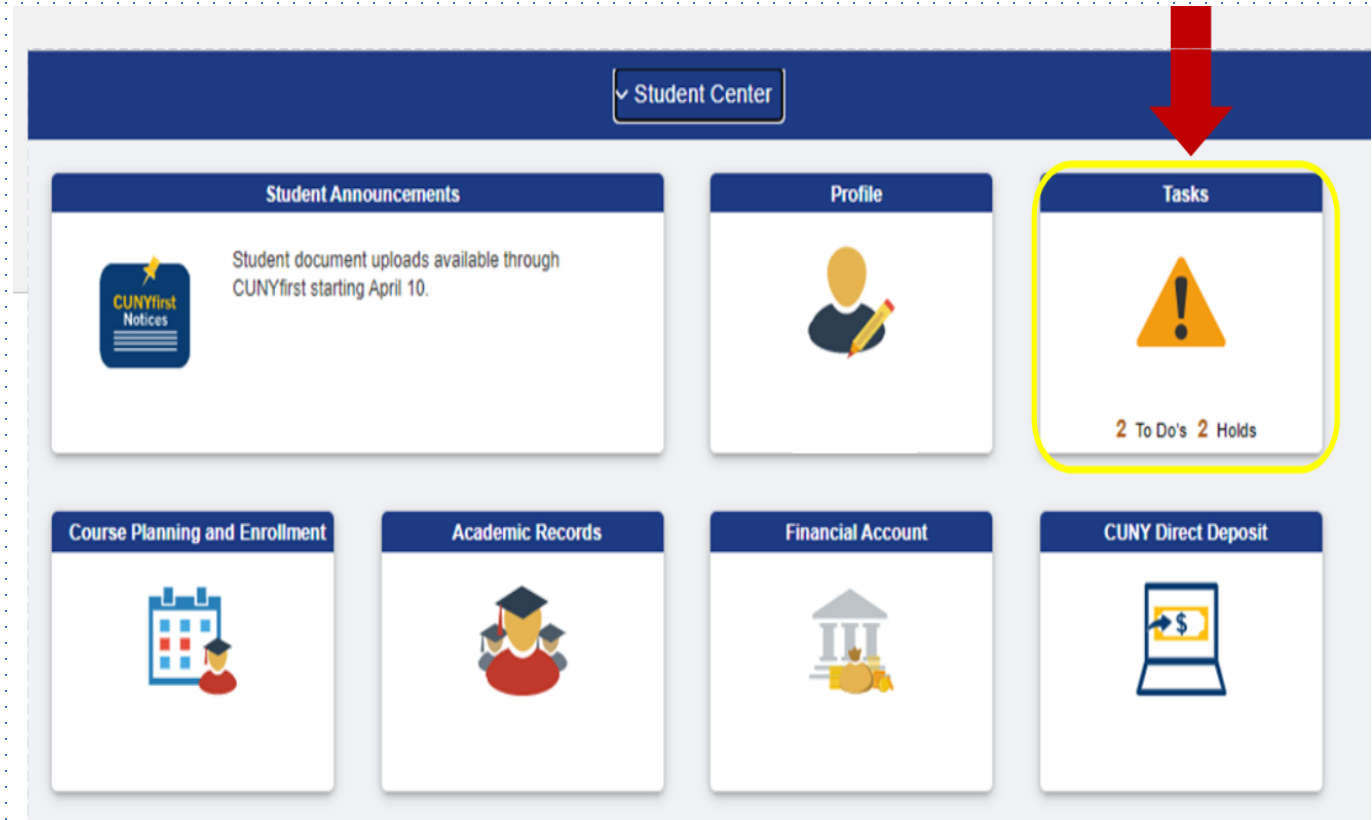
Student Center

Student Announcements

CUNYfirst Notices

Student document uploads available through CUNYfirst starting April 10.

Profile

Tasks

2 To Do's 2 Holds

Course Planning and Enrollment

Academic Records

Financial Account

CUNY Direct Deposit

$